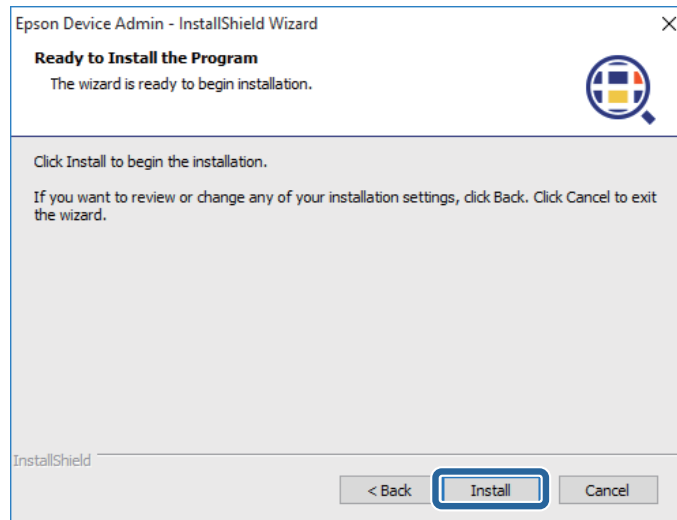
Epson Device Admin - InstallShield Wizard

Ready to Install the Program

The wizard is ready to begin installation.

Click Install to begin the installation.

If you want to review or change any of your installation settings, click Back. Click Cancel to exit the wizard.

InstallShield

< Back

Install

Cancel